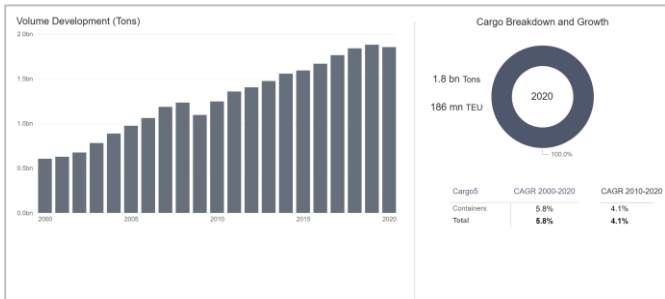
Volume Development (Tons)

2.0bn
1.5bn
1.0bn
0.5bn
0.0bn

2000
2005
2010
2015
2020

Cargo Breakdown and Growth

1.8 bn Tons
186 mn TEU

2020

100.0%

| Cargo5 | CAGR 2000-2020 | CAGR 2010-2020 |
|---|---|---|
| Containers | 5.8% | 4.1% |
| Total | 5.8% | 4.1% |